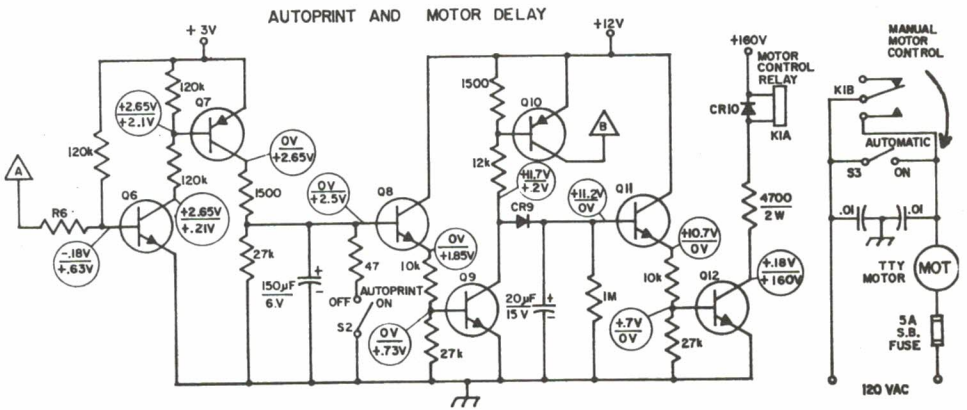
AUTOPRINT AND MOTOR DELAY

+3V
120k
$\frac{+2.65V}{+2.1V}$
Q7
120k
A
R6
Q6
120k
$\frac{+2.65V}{+.21V}$
$\frac{-.18V}{+.63V}$
$\frac{0V}{+2.65V}$
1500
27k
150μF
6 V
$\frac{0V}{+2.5V}$
Q8
47
OFF
AUTOPRINT
ON
S2
$\frac{0V}{+1.85V}$
10k
Q9
$\frac{0V}{+.73V}$
27k
+12V
1500
Q10
B
12k
$\frac{+11.7V}{+.2V}$
CR9
20μF
15 V
$\frac{+11.2V}{0V}$
1M
Q11
$\frac{+10.7V}{0V}$
10k
$\frac{+.7V}{0V}$
27k
Q12
$\frac{+.18V}{+160V}$
+160V
MOTOR
CONTROL
RELAY
CR10
K1A
4700
2 W
MANUAL
MOTOR
CONTROL
K1B
AUTOMATIC
S3
ON
.01
.01
TTY
MOTOR
MOT
5A
S.B.
FUSE
120 VAC